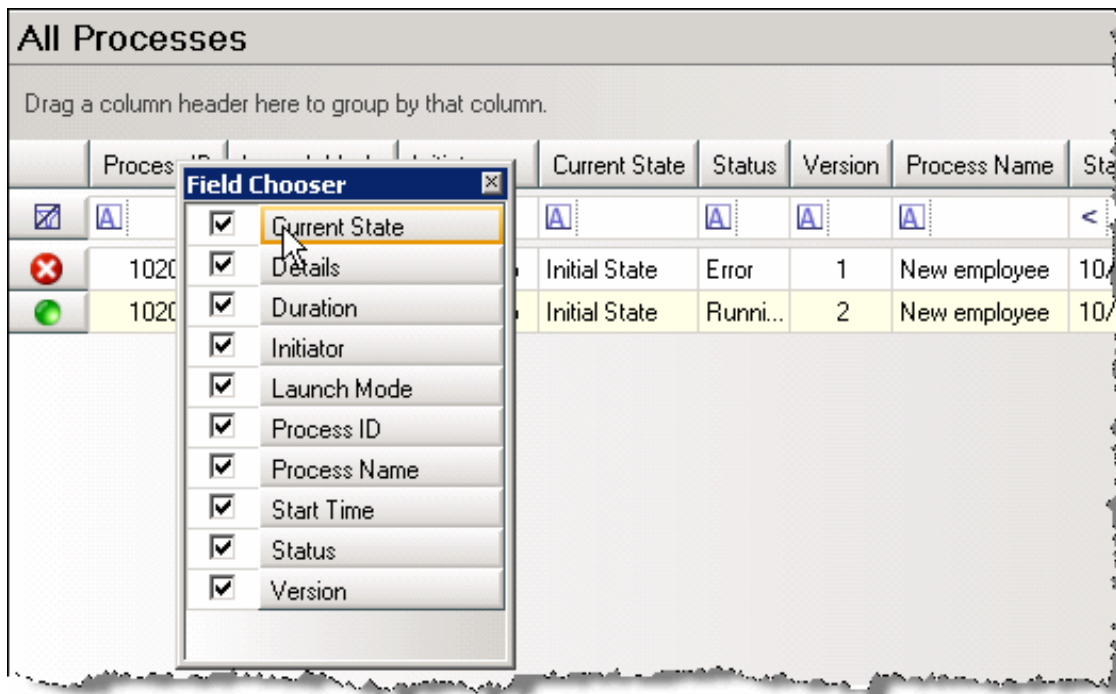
All Processes

Drag a column header here to group by that column.

| Proces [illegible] | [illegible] | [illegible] | Current State | Status | Version | Process Name | Sta |
|---|---|---|---|---|---|---|---|
| | | | A | A | A | A | < |
| 1020 | | | Initial State | Error | 1 | New employee | 10/ |
| 1020 | | | Initial State | Runni... | 2 | New employee | 10/ |

Field Chooser

Current State
Details
Duration
Initiator
Launch Mode
Process ID
Process Name
Start Time
Status
Version